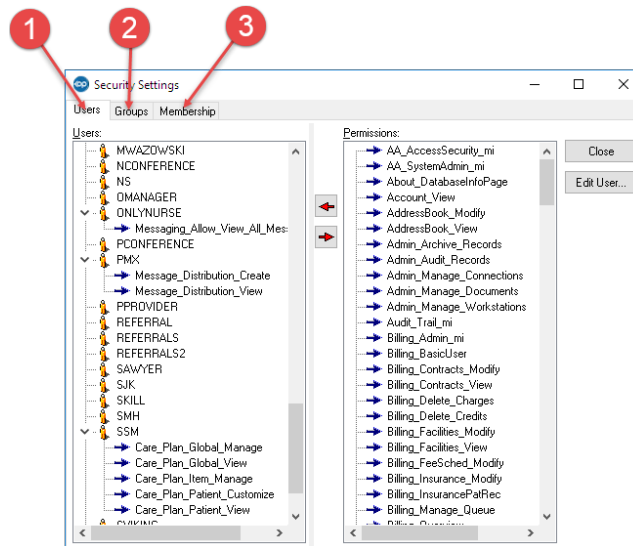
1
2
3

Security Settings

Users | Groups | Membership

Users:

MWAZOWSKI
NCONFERENCE
NS
OMANAGER
ONLYNURSE
Messaging_Allow_View_All_Mes
PCONFERENCE
PMX
Message_Distribution_Create
Message_Distribution_View
PPROVIDER
REFERRAL
REFERRALS
REFERRALS2
SAWYER
SJK
SKILL
SMH
SSM
Care_Plan_Global_Manage
Care_Plan_Global_View
Care_Plan_Item_Manage
Care_Plan_Patient_Customize
Care_Plan_Patient_View
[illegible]

Permissions:

AA_AccessSecurity_mi
AA_SystemAdmin_mi
About_DatabaseInfoPage
Account_View
AddressBook_Modify
AddressBook_View
Admin_Archive_Records
Admin_Audit_Records
Admin_Manage_Connections
Admin_Manage_Documents
Admin_Manage_Workstations
Audit_Trail_mi
Billing_Admin_mi
Billing_BasicUser
Billing_Contracts_Modify
Billing_Contracts_View
Billing_Delete_Charges
Billing_Delete_Credits
Billing_Facilities_Modify
Billing_Facilities_View
Billing_FeeSched_Modify
Billing_Insurance_Modify
Billing_InsurancePatRec
Billing_Manage_Queue
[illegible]

Close
Edit User...